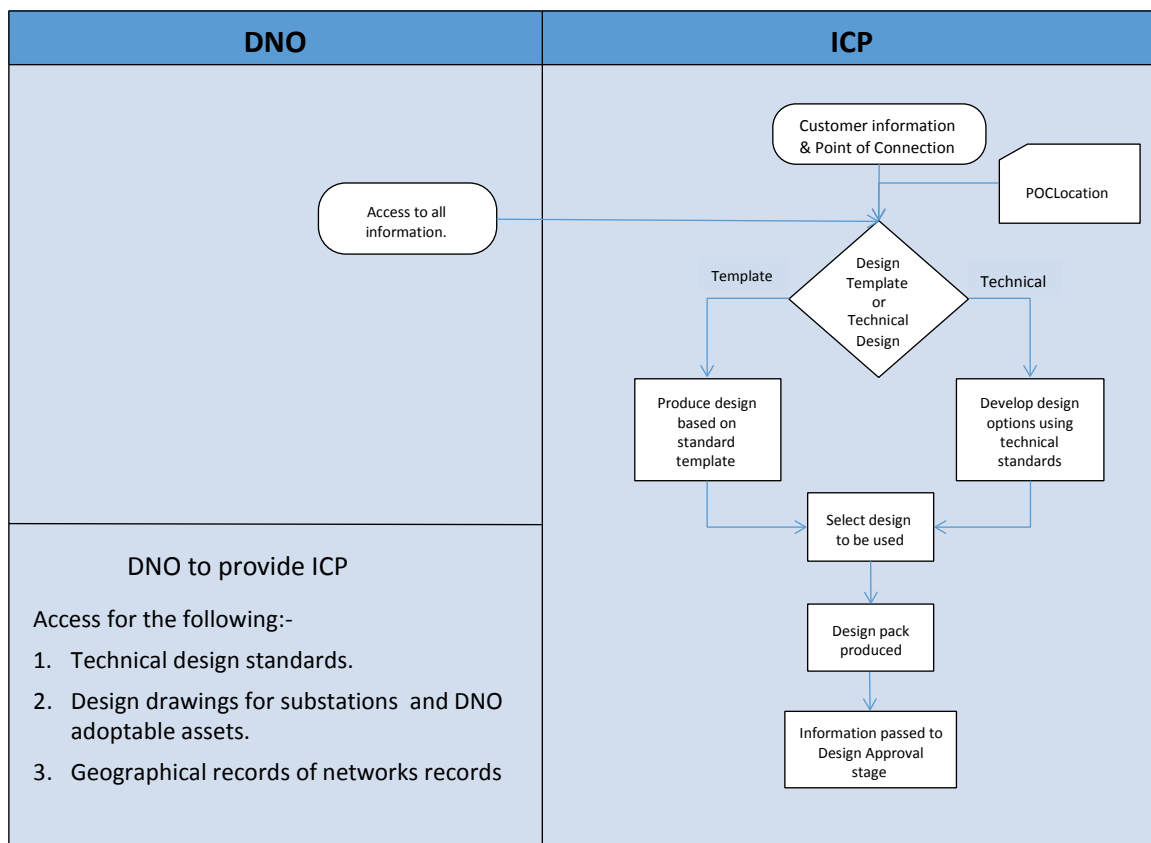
| DNO | ICP |
|---|---|

Customer information & Point of Connection

POCLocation

Access to all information.

Template

Design Template or Technical Design

Technical

Produce design based on standard template

Develop design options using technical standards

Select design to be used

Design pack produced

Information passed to Design Approval stage

DNO to provide ICP

Access for the following:-

1. Technical design standards.
2. Design drawings for substations and DNO adoptable assets.
3. Geographical records of networks records